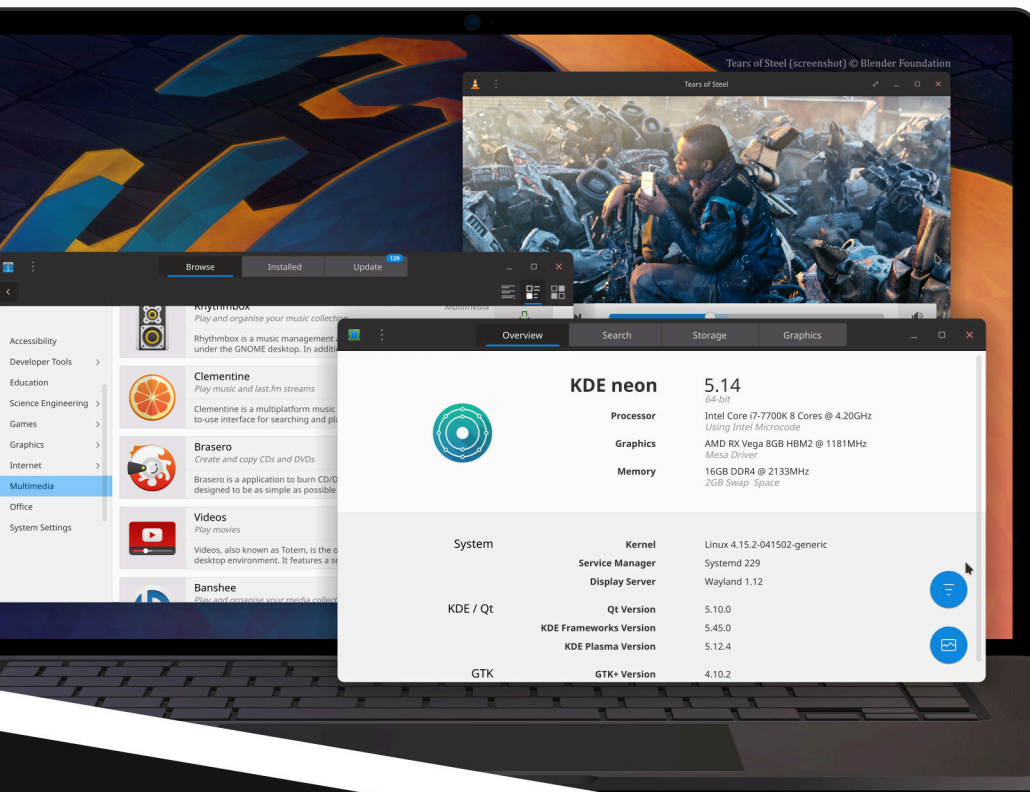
Tears of Steel (screenshot) © Blender Foundation

Tears of Steel

Browse
Installed
Update
129

Accessibility
Developer Tools
Education
Science Engineering
Games
Graphics
Internet
Multimedia
Office
System Settings

Rhythmbox
Multimedia
Play and organise your music collection
Rhythmbox is a music management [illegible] under the GNOME desktop. In additi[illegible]

Clementine
Play music and last.fm streams
Clementine is a multiplatform music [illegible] to-use interface for searching and pl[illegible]

Brasero
Create and copy CDs and DVDs
Brasero is a application to burn CD/D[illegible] designed to be as simple as possible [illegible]

Videos
Play movies
Videos, also known as Totem, is the o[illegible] desktop environment. It features a s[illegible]

Banshee
Play and organise your media collect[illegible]

Overview
Search
Storage
Graphics

KDE neon
5.14
64-bit
Processor
Intel Core i7-7700K 8 Cores @ 4.20GHz
Using Intel Microcode
Graphics
AMD RX Vega 8GB HBM2 @ 1181MHz
Mesa Driver
Memory
16GB DDR4 @ 2133MHz
2GB Swap Space

| System | Kernel | Linux 4.15.2-041502-generic |
|---|---|---|
| | Service Manager | Systemd 229 |
| | Display Server | Wayland 1.12 |
| KDE / Qt | Qt Version | 5.10.0 |
| | KDE Frameworks Version | 5.45.0 |
| | KDE Plasma Version | 5.12.4 |
| GTK | GTK+ Version | 4.10.2 |